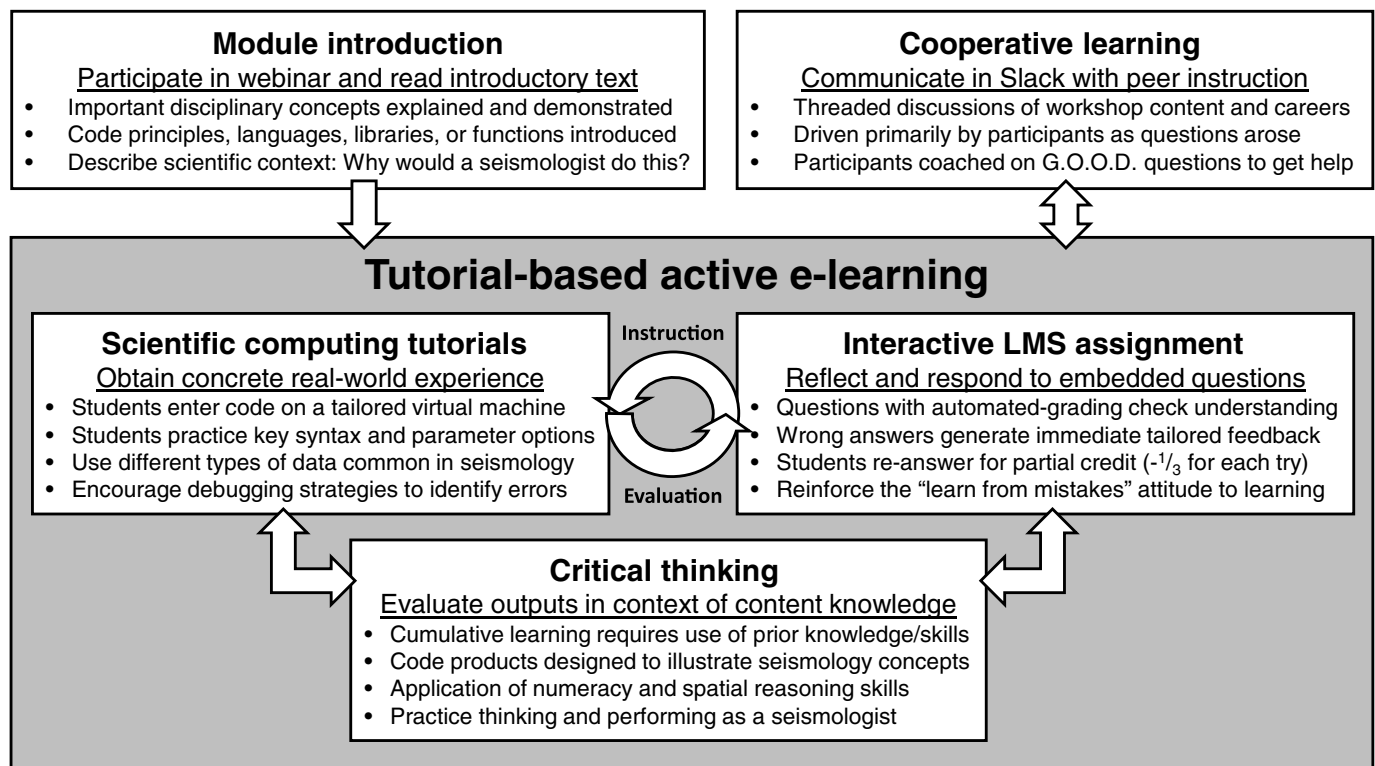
**Module introduction**

Participate in webinar and read introductory text

- Important disciplinary concepts explained and demonstrated
- Code principles, languages, libraries, or functions introduced
- Describe scientific context: Why would a seismologist do this?

**Cooperative learning**

Communicate in Slack with peer instruction

- Threaded discussions of workshop content and careers
- Driven primarily by participants as questions arose
- Participants coached on G.O.O.D. questions to get help

**Tutorial-based active e-learning**

**Scientific computing tutorials**

Obtain concrete real-world experience

- Students enter code on a tailored virtual machine
- Students practice key syntax and parameter options
- Use different types of data common in seismology
- Encourage debugging strategies to identify errors

Instruction

Evaluation

**Interactive LMS assignment**

Reflect and respond to embedded questions

- Questions with automated-grading check understanding
- Wrong answers generate immediate tailored feedback
- Students re-answer for partial credit ($-\frac{1}{3}$ for each try)
- Reinforce the "learn from mistakes" attitude to learning

**Critical thinking**

Evaluate outputs in context of content knowledge

- Cumulative learning requires use of prior knowledge/skills
- Code products designed to illustrate seismology concepts
- Application of numeracy and spatial reasoning skills
- Practice thinking and performing as a seismologist